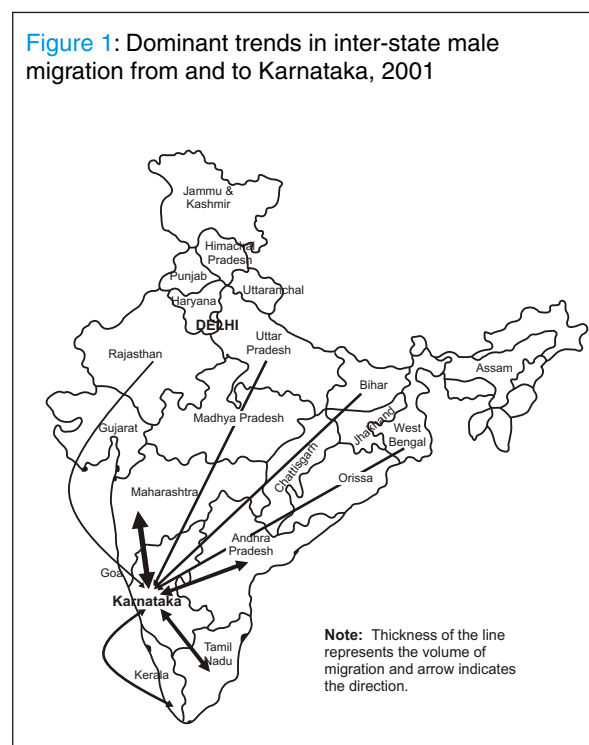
Figure 1: Dominant trends in inter-state male migration from and to Karnataka, 2001

Jammu & Kashmir

Himachal Pradesh

Punjab

Uttaranchal

Haryana

DELHI

Rajasthan

Uttar Pradesh

Assam

Bihar

Gujarat

Madhya Pradesh

Jharkhand

West Bengal

Chattisgarh

Orissa

Maharashtra

Andhra Pradesh

Goa

Karnataka

Tamil Nadu

Kerala

**Note:** Thickness of the line represents the volume of migration and arrow indicates the direction.